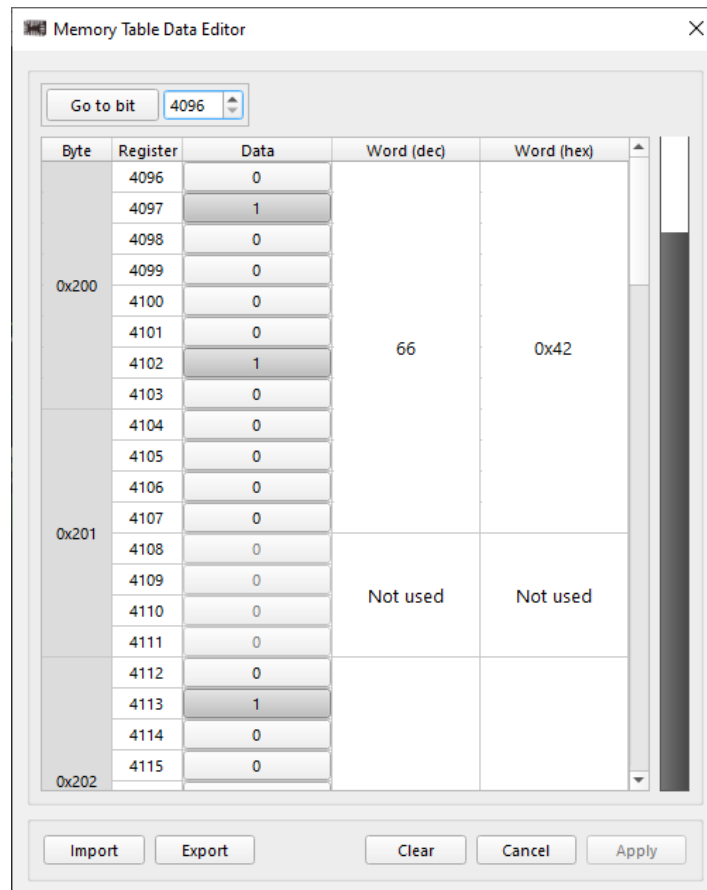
Memory Table Data Editor

Go to bit 4096

| Byte | Register | Data | Word (dec) | Word (hex) |
|---|---|---|---|---|
| 0x200 | 4096 | 0 | 66 | 0x42 |
| | 4097 | 1 | | |
| | 4098 | 0 | | |
| | 4099 | 0 | | |
| | 4100 | 0 | | |
| | 4101 | 0 | | |
| | 4102 | 1 | | |
| | 4103 | 0 | | |
| 0x201 | 4104 | 0 | | |
| | 4105 | 0 | | |
| | 4106 | 0 | | |
| | 4107 | 0 | | |
| | 4108 | 0 | Not used | Not used |
| | 4109 | 0 | | |
| | 4110 | 0 | | |
| | 4111 | 0 | | |
| 0x202 | 4112 | 0 | | |
| | 4113 | 1 | | |
| | 4114 | 0 | | |
| | 4115 | 0 | | |

Import Export Clear Cancel Apply